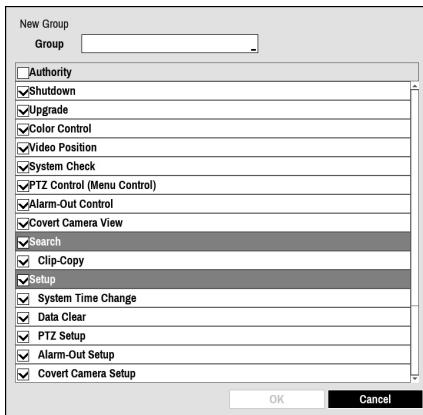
New Group

Group

Authority

Shutdown

Upgrade

Color Control

Video Position

System Check

PTZ Control (Menu Control)

Alarm-Out Control

Covert Camera View

Search

Clip-Copy

Setup

System Time Change

Data Clear

PTZ Setup

Alarm-Out Setup

Covert Camera Setup

OK

Cancel